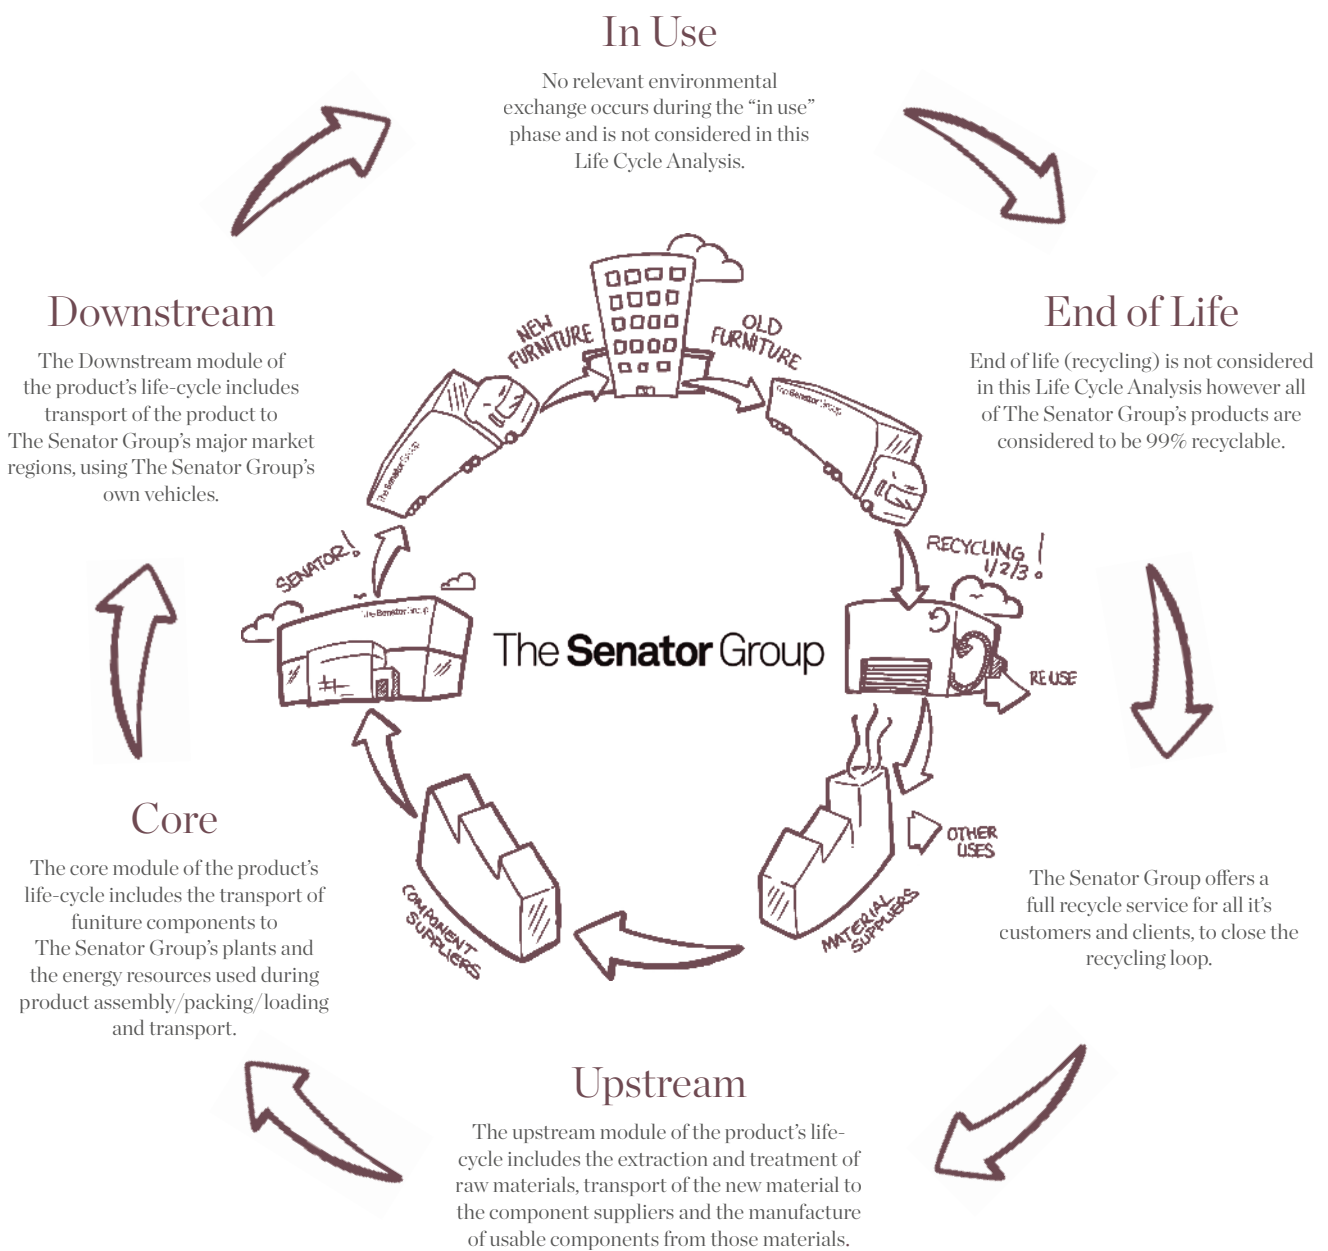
In Use

No relevant environmental exchange occurs during the "in use" phase and is not considered in this Life Cycle Analysis.

Downstream

The Downstream module of the product's life-cycle includes transport of the product to The Senator Group's major market regions, using The Senator Group's own vehicles.

End of Life

End of life (recycling) is not considered in this Life Cycle Analysis however all of The Senator Group's products are considered to be 99% recyclable.

NEW FURNITURE

OLD FURNITURE

The Senator Group

The Senator Group

SENATOR!

The Senator Group

The Senator Group

RECYCLING 1/2/3!

RE USE

OTHER USES

COMPONENT SUPPLIERS

MATERIAL SUPPLIERS

Core

The core module of the product's life-cycle includes the transport of funiture components to The Senator Group's plants and the energy resources used during product assembly/packing/loading and transport.

The Senator Group offers a full recycle service for all it's customers and clients, to close the recycling loop.

Upstream

The upstream module of the product's life-cycle includes the extraction and treatment of raw materials, transport of the new material to the component suppliers and the manufacture of usable components from those materials.